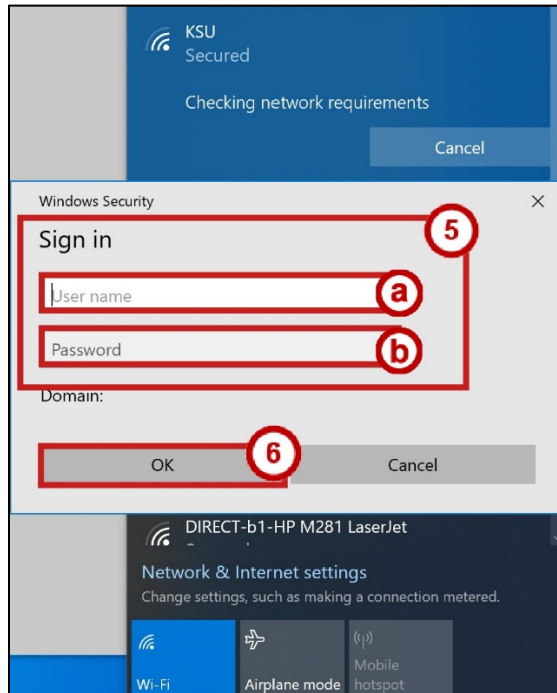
KSU
Secured

Checking network requirements

Cancel

Windows Security

×

Sign in

5

User name

a

Password

b

Domain:

6

OK

Cancel

DIRECT-b1-HP M281 LaserJet

Network & Internet settings

Change settings, such as making a connection metered.

Wi-Fi

Airplane mode

Mobile hotspot